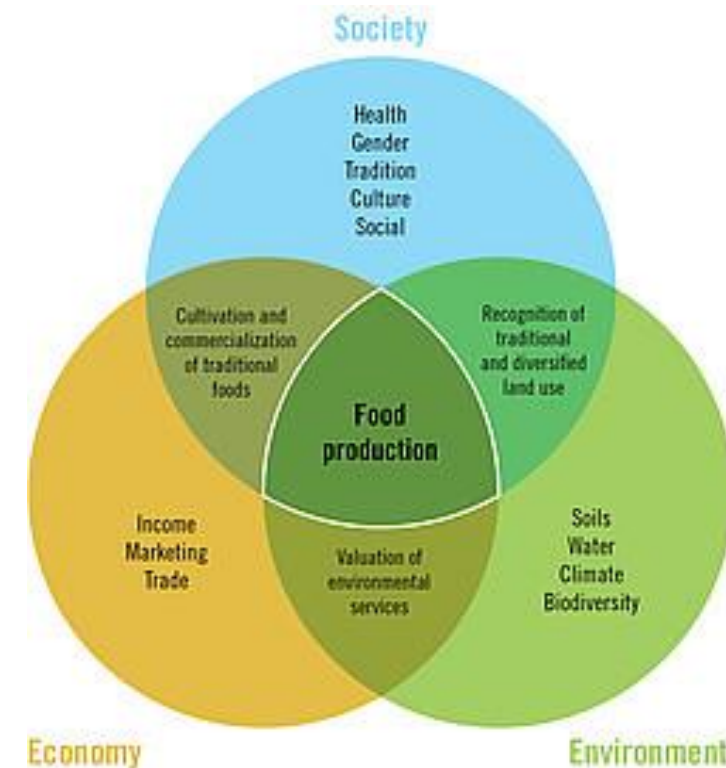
Society

Health
Gender
Tradition
Culture
Social

Cultivation and commercialization of traditional foods

Recognition of traditional and diversified land use

Food production

Income
Marketing
Trade

Valuation of environmental services

Soils
Water
Climate
Biodiversity

Economy

Environment